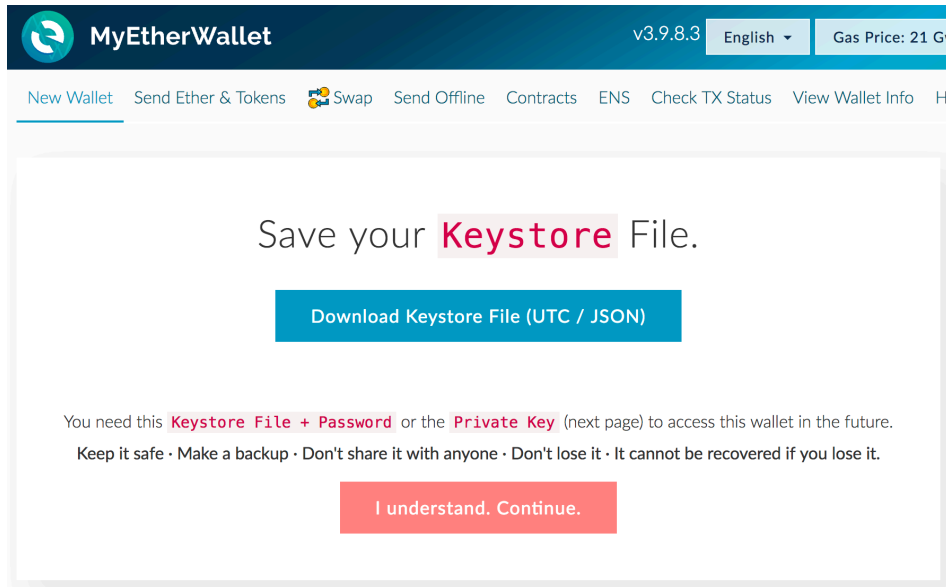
MyEtherWallet

v3.9.8.3 English Gas Price: 21 G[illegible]

New Wallet Send Ether & Tokens Swap Send Offline Contracts ENS Check TX Status View Wallet Info H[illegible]

Save your Keystore File.

Download Keystore File (UTC / JSON)

You need this Keystore File + Password or the Private Key (next page) to access this wallet in the future.

Keep it safe · Make a backup · Don't share it with anyone · Don't lose it · It cannot be recovered if you lose it.

I understand. Continue.